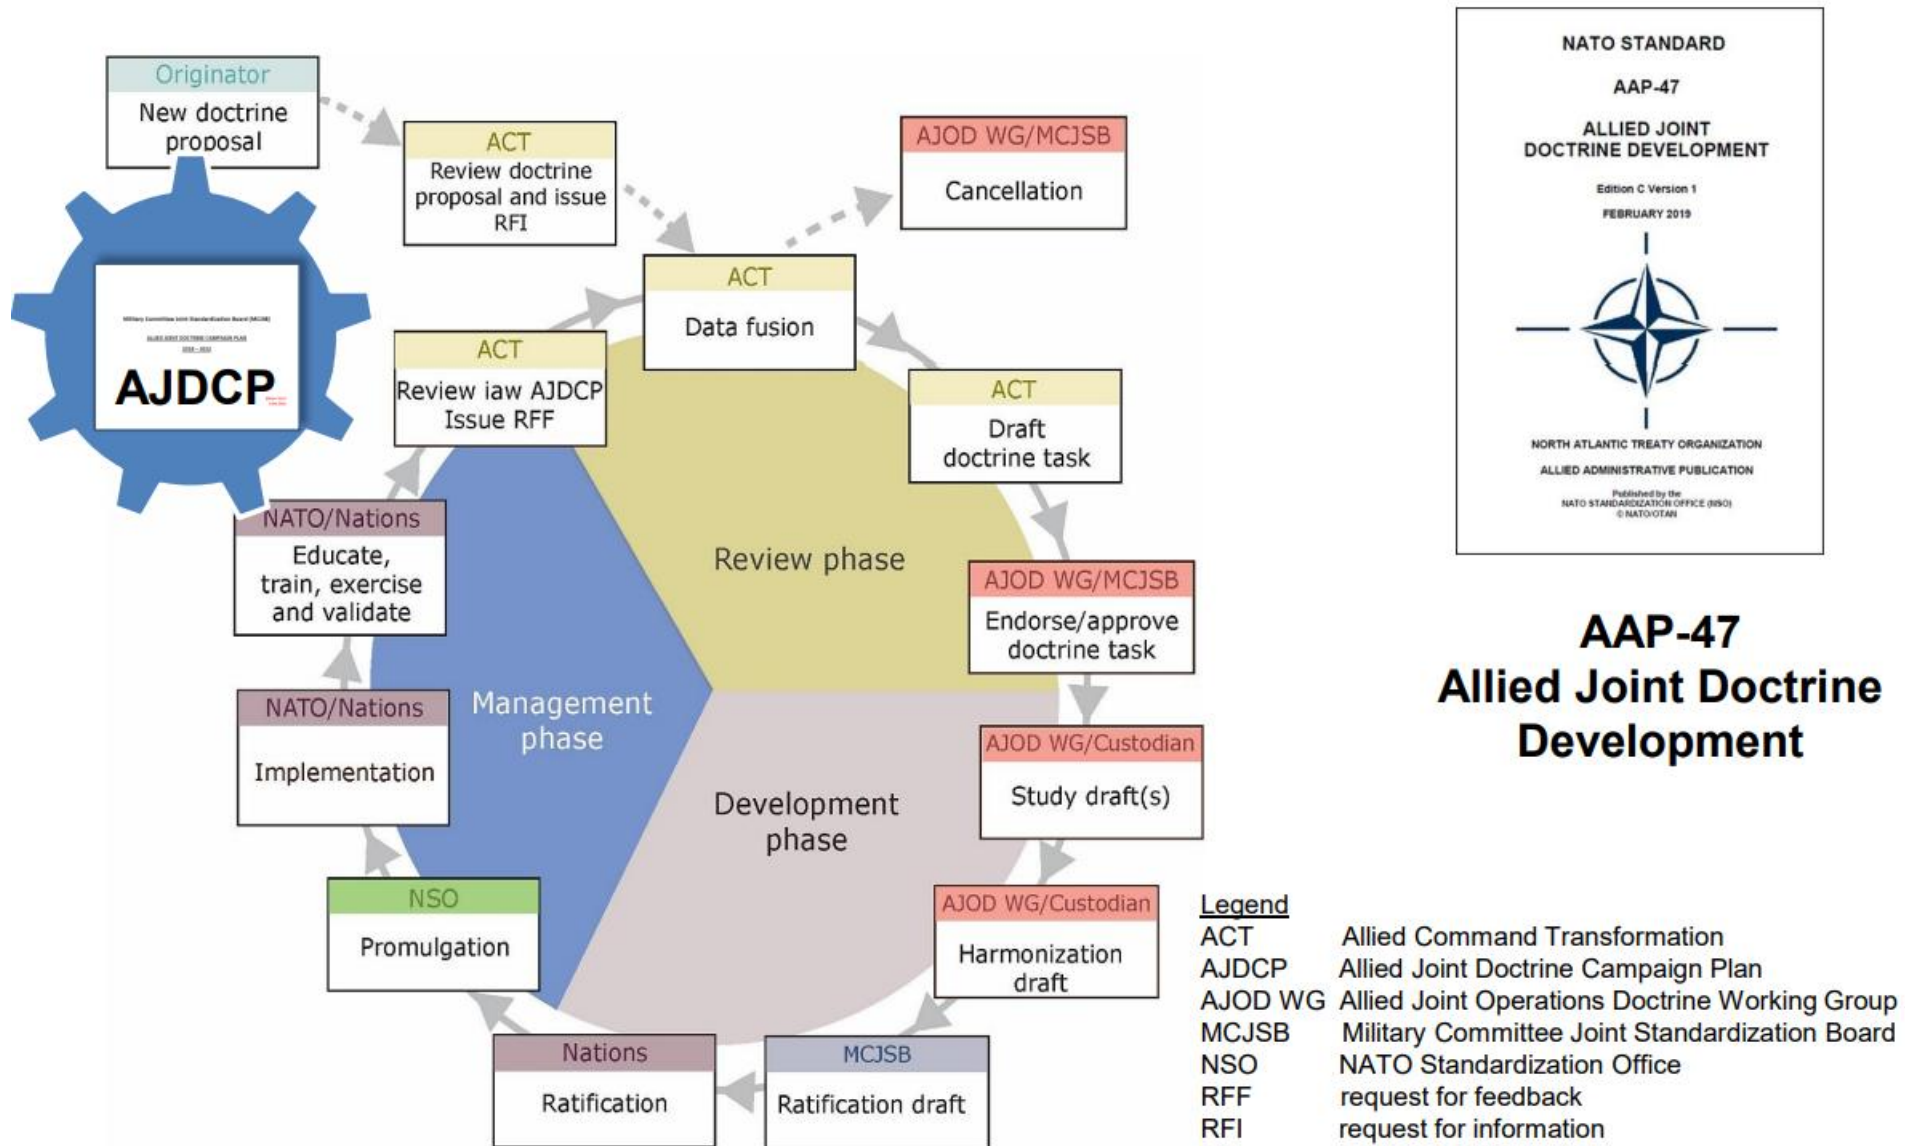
Originator
New doctrine proposal

ACT
Review doctrine proposal and issue RFI

AJOD WG/MCJSB
Cancellation

ACT
Data fusion

ACT
Review iaw AJDCP Issue RFF

ACT
Draft doctrine task

Military Committee Joint Standardization Board (MCJSB)
ALLIED JOINT DOCTRINE CAMPAIGN PLAN
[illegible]

AJDCP

NATO/Nations
Educate, train, exercise and validate

Review phase

AJOD WG/MCJSB
Endorse/approve doctrine task

Management phase

NATO/Nations
Implementation

AJOD WG/Custodian
Study draft(s)

Development phase

NSO
Promulgation

AJOD WG/Custodian
Harmonization draft

Nations
Ratification

MCJSB
Ratification draft

NATO STANDARD

AAP-47

ALLIED JOINT DOCTRINE DEVELOPMENT

Edition C Version 1

FEBRUARY 2019

NORTH ATLANTIC TREATY ORGANIZATION

ALLIED ADMINISTRATIVE PUBLICATION

Published by the NATO STANDARDIZATION OFFICE (NSO)
© NATO/OTAN

AAP-47
Allied Joint Doctrine Development

Legend
ACT Allied Command Transformation
AJDCP Allied Joint Doctrine Campaign Plan
AJOD WG Allied Joint Operations Doctrine Working Group
MCJSB Military Committee Joint Standardization Board
NSO NATO Standardization Office
RFF request for feedback
RFI request for information